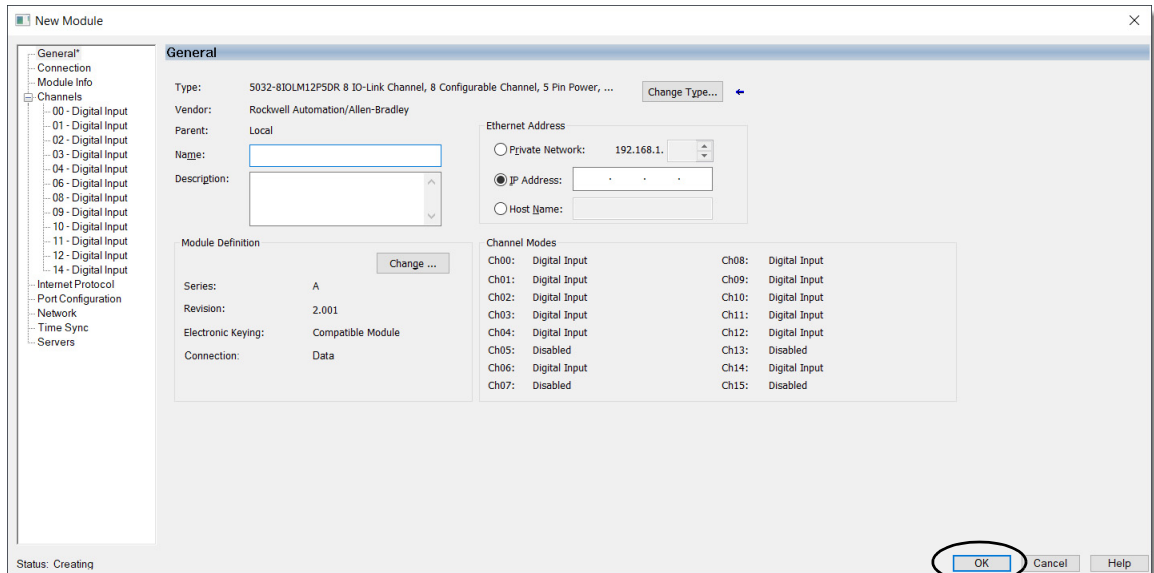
New Module

General*
Connection
Module Info
Channels
00 - Digital Input
01 - Digital Input
02 - Digital Input
03 - Digital Input
04 - Digital Input
06 - Digital Input
08 - Digital Input
09 - Digital Input
10 - Digital Input
11 - Digital Input
12 - Digital Input
14 - Digital Input
Internet Protocol
Port Configuration
Network
Time Sync
Servers

General

Type: 5032-8IOLM12P5DR 8 IO-Link Channel, 8 Configurable Channel, 5 Pin Power, ... Change Type...
Vendor: Rockwell Automation/Allen-Bradley
Parent: Local
Name:
Description:

Ethernet Address
Private Network: 192.168.1.
IP Address: . . .
Host Name:

Module Definition
Change ...
Series: A
Revision: 2.001
Electronic Keying: Compatible Module
Connection: Data

Channel Modes
| | | | |
|---|---|---|---|
| Ch00: | Digital Input | Ch08: | Digital Input |
| Ch01: | Digital Input | Ch09: | Digital Input |
| Ch02: | Digital Input | Ch10: | Digital Input |
| Ch03: | Digital Input | Ch11: | Digital Input |
| Ch04: | Digital Input | Ch12: | Digital Input |
| Ch05: | Disabled | Ch13: | Disabled |
| Ch06: | Digital Input | Ch14: | Digital Input |
| Ch07: | Disabled | Ch15: | Disabled |

Status: Creating
OK Cancel Help